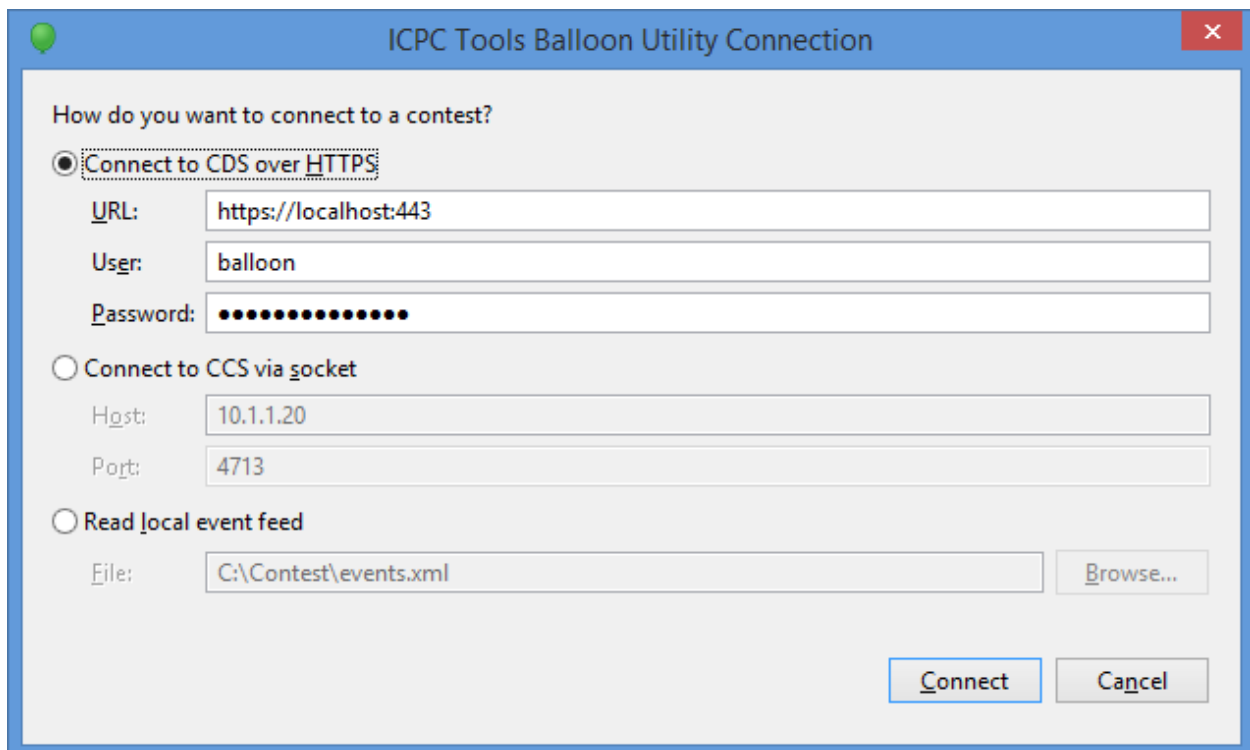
ICPC Tools Balloon Utility Connection

How do you want to connect to a contest?

Connect to CDS over HTTPS

URL: https://localhost:443

User: balloon

Password: ●●●●●●●●●●●●●●●

Connect to CCS via socket

Host: 10.1.1.20

Port: 4713

Read local event feed

File: C:\Contest\events.xml

Browse...

Connect

Cancel